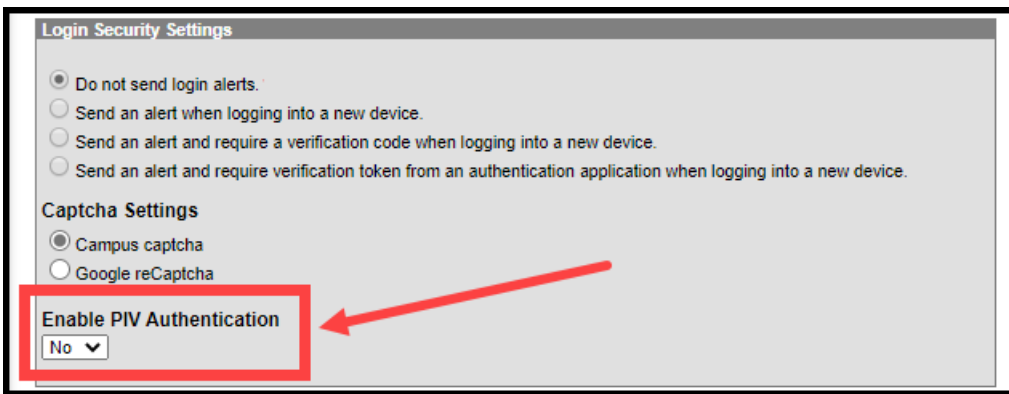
Login Security Settings

Do not send login alerts.
Send an alert when logging into a new device.
Send an alert and require a verification code when logging into a new device.
Send an alert and require verification token from an authentication application when logging into a new device.

Captcha Settings

Campus captcha
Google reCaptcha

Enable PIV Authentication

No